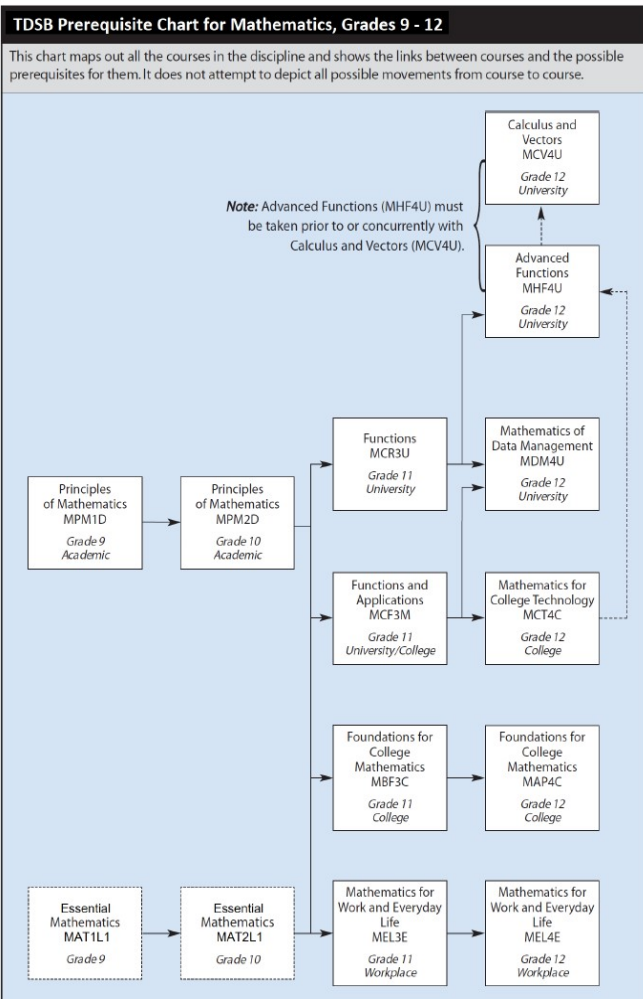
TDSB Prerequisite Chart for Mathematics, Grades 9 - 12

This chart maps out all the courses in the discipline and shows the links between courses and the possible prerequisites for them. It does not attempt to depict all possible movements from course to course.

Calculus and Vectors
MCV4U
Grade 12
University

Note: Advanced Functions (MHF4U) must be taken prior to or concurrently with Calculus and Vectors (MCV4U).

Advanced Functions
MHF4U
Grade 12
University

Principles of Mathematics
MPM1D
Grade 9
Academic

Principles of Mathematics
MPM2D
Grade 10
Academic

Functions
MCR3U
Grade 11
University

Mathematics of Data Management
MDM4U
Grade 12
University

Functions and Applications
MCF3M
Grade 11
University/College

Mathematics for College Technology
MCT4C
Grade 12
College

Foundations for College Mathematics
MBF3C
Grade 11
College

Foundations for College Mathematics
MAP4C
Grade 12
College

Essential Mathematics
MAT1L1
Grade 9

Essential Mathematics
MAT2L1
Grade 10

Mathematics for Work and Everyday Life
MEL3E
Grade 11
Workplace

Mathematics for Work and Everyday Life
MEL4E
Grade 12
Workplace